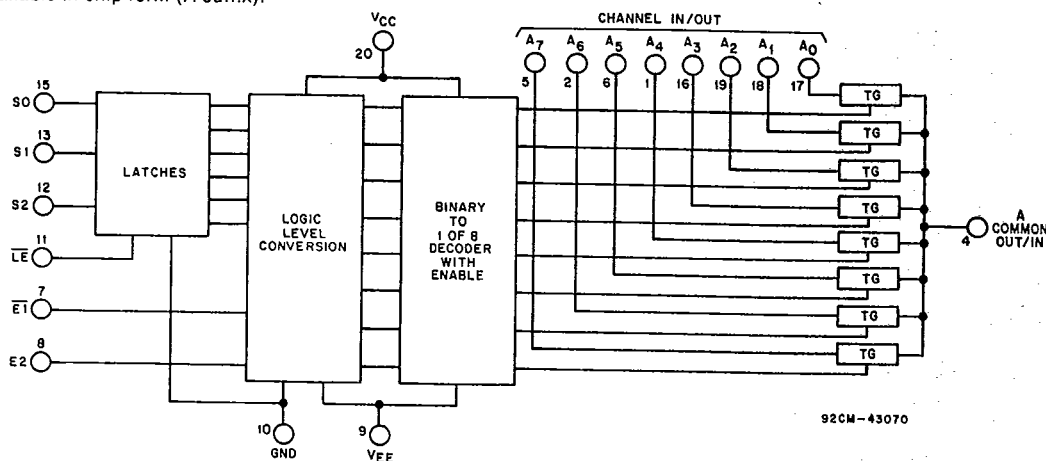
able in chip form (H suffix).

CHANNEL IN/OUT

$V_{CC}$
20

$A_7$ $A_6$ $A_5$ $A_4$ $A_3$ $A_2$ $A_1$ $A_0$
5 2 6 1 16 19 18 17

15
S0
13
S1
12
S2
11
$\overline{LE}$
7
$\overline{E1}$
8
E2

LATCHES

LOGIC LEVEL CONVERSION

BINARY TO 1 OF 8 DECODER WITH ENABLE

TG
TG
TG
TG
TG
TG
TG
TG

A COMMON OUT/IN
4

10
GND

9
$V_{EE}$

92CM-43070